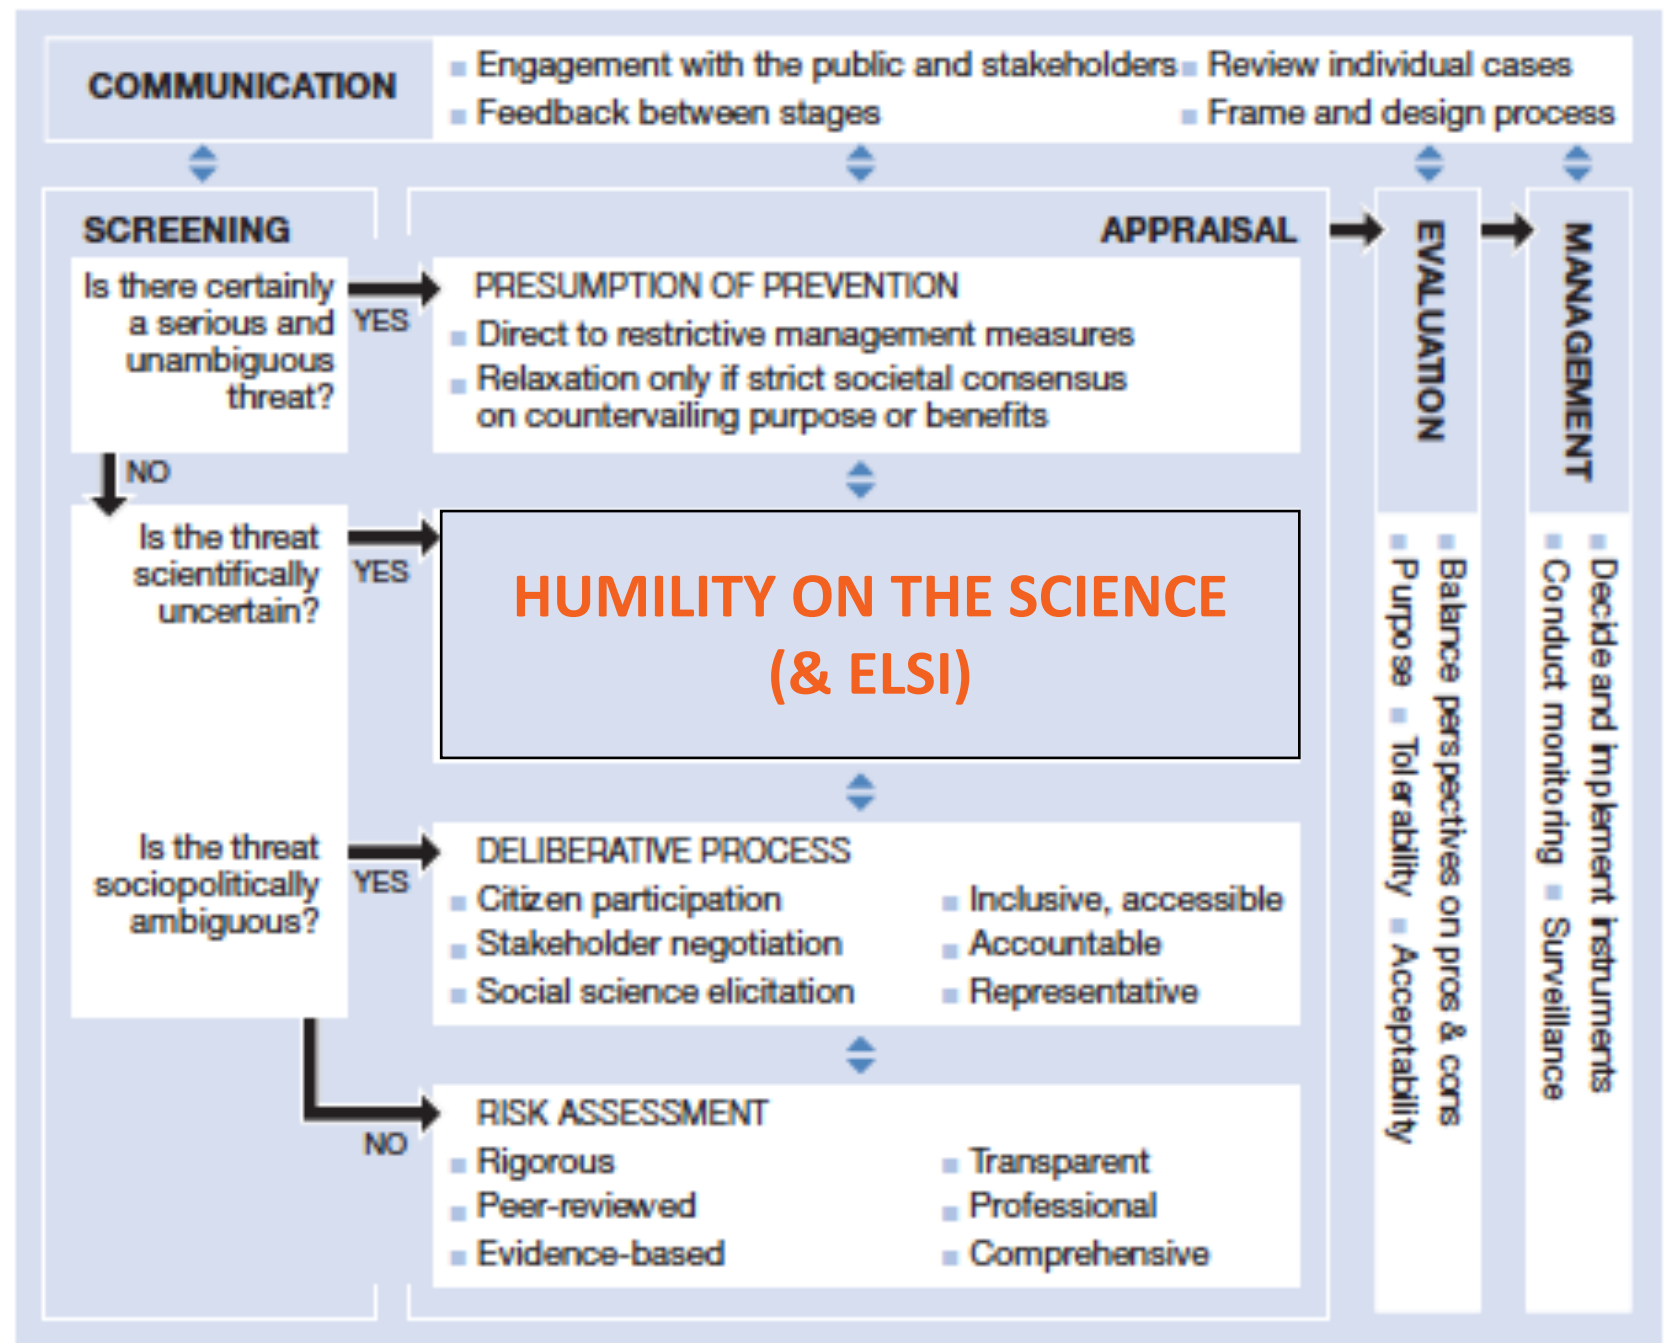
COMMUNICATION

Engagement with the public and stakeholders
Feedback between stages
Review individual cases
Frame and design process

SCREENING

APPRAISAL

Is there certainly a serious and unambiguous threat?

YES

PRESUMPTION OF PREVENTION
Direct to restrictive management measures
Relaxation only if strict societal consensus on countervailing purpose or benefits

NO

Is the threat scientifically uncertain?

YES

HUMILITY ON THE SCIENCE (& ELSI)

Is the threat sociopolitically ambiguous?

YES

DELIBERATIVE PROCESS
Citizen participation
Stakeholder negotiation
Social science elicitation
Inclusive, accessible
Accountable
Representative

NO

RISK ASSESSMENT
Rigorous
Peer-reviewed
Evidence-based
Transparent
Professional
Comprehensive

EVALUATION
Balance perspectives on pros & cons
Purpose
Tolerability
Acceptability

MANAGEMENT
Decide and implement instruments
Conduct monitoring
Surveillance